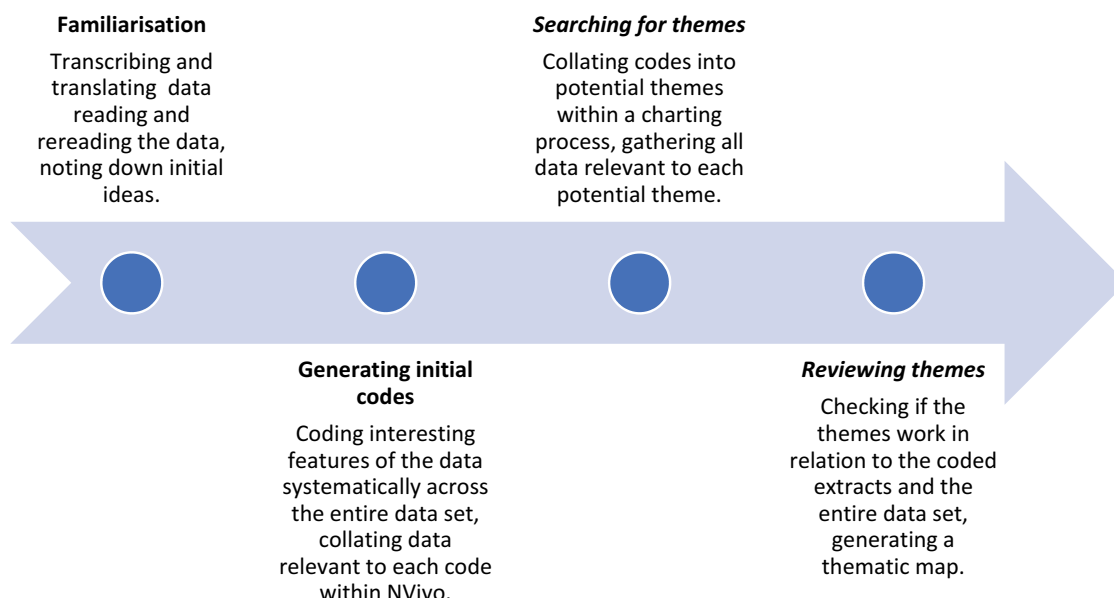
**Familiarisation**

Transcribing and translating data reading and rereading the data, noting down initial ideas.

***Searching for themes***

Collating codes into potential themes within a charting process, gathering all data relevant to each potential theme.

**Generating initial codes**

Coding interesting features of the data systematically across the entire data set, collating data relevant to each code within NVivo.

***Reviewing themes***

Checking if the themes work in relation to the coded extracts and the entire data set, generating a thematic map.